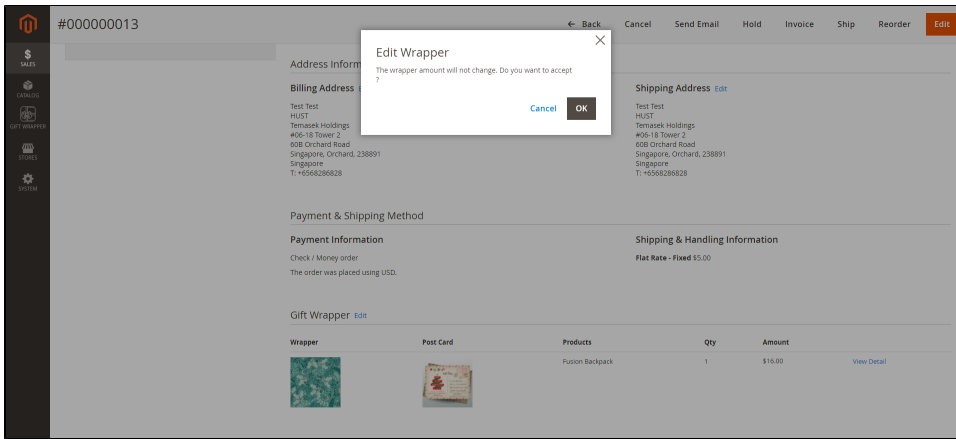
$ SALES
CATALOG
GIFT WRAPPER
STORES
SYSTEM

#000000013

← Back Cancel Send Email Hold Invoice Ship Reorder Edit

Edit Wrapper
The wrapper amount will not change. Do you want to accept ?
Cancel OK

Address Inform

Billing Address

Test Test
HUST
Temasek Holdings
#06-18 Tower 2
60B Orchard Road
Singapore, Orchard, 238891
Singapore
T: +6568286828

Shipping Address Edit

Test Test
HUST
Temasek Holdings
#06-18 Tower 2
60B Orchard Road
Singapore, Orchard, 238891
Singapore
T: +6568286828

Payment & Shipping Method

Payment Information

Check / Money order
The order was placed using USD.

Shipping & Handling Information

Flat Rate - Fixed $5.00

Gift Wrapper Edit

| Wrapper | Post Card | Products | Qty | Amount | |
|---|---|---|---|---|---|
| | | Fusion Backpack | 1 | $16.00 | View Detail |